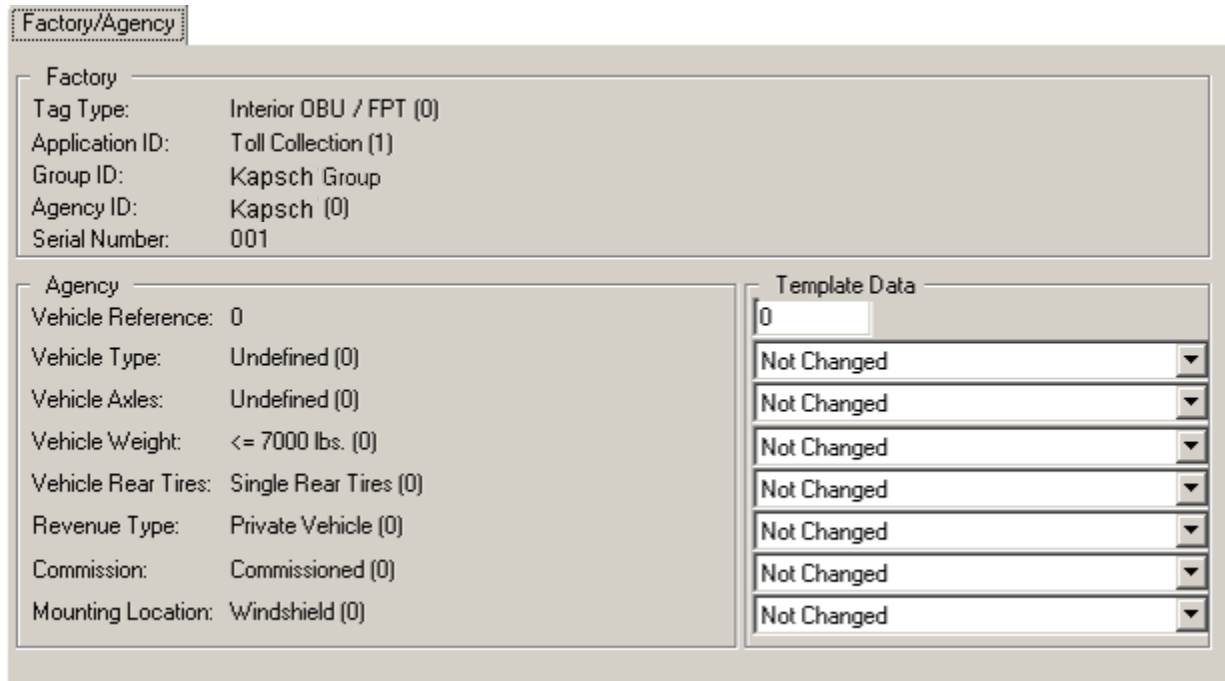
Factory/Agency

Factory

Tag Type: Interior OBU / FPT (0)

Application ID: Toll Collection (1)

Group ID: Kapsch Group

Agency ID: Kapsch (0)

Serial Number: 001

Agency

Vehicle Reference: 0

Vehicle Type: Undefined (0)

Vehicle Axles: Undefined (0)

Vehicle Weight: <= 7000 lbs. (0)

Vehicle Rear Tires: Single Rear Tires (0)

Revenue Type: Private Vehicle (0)

Commission: Commissioned (0)

Mounting Location: Windshield (0)

Template Data

0

Not Changed

Not Changed

Not Changed

Not Changed

Not Changed

Not Changed

Not Changed